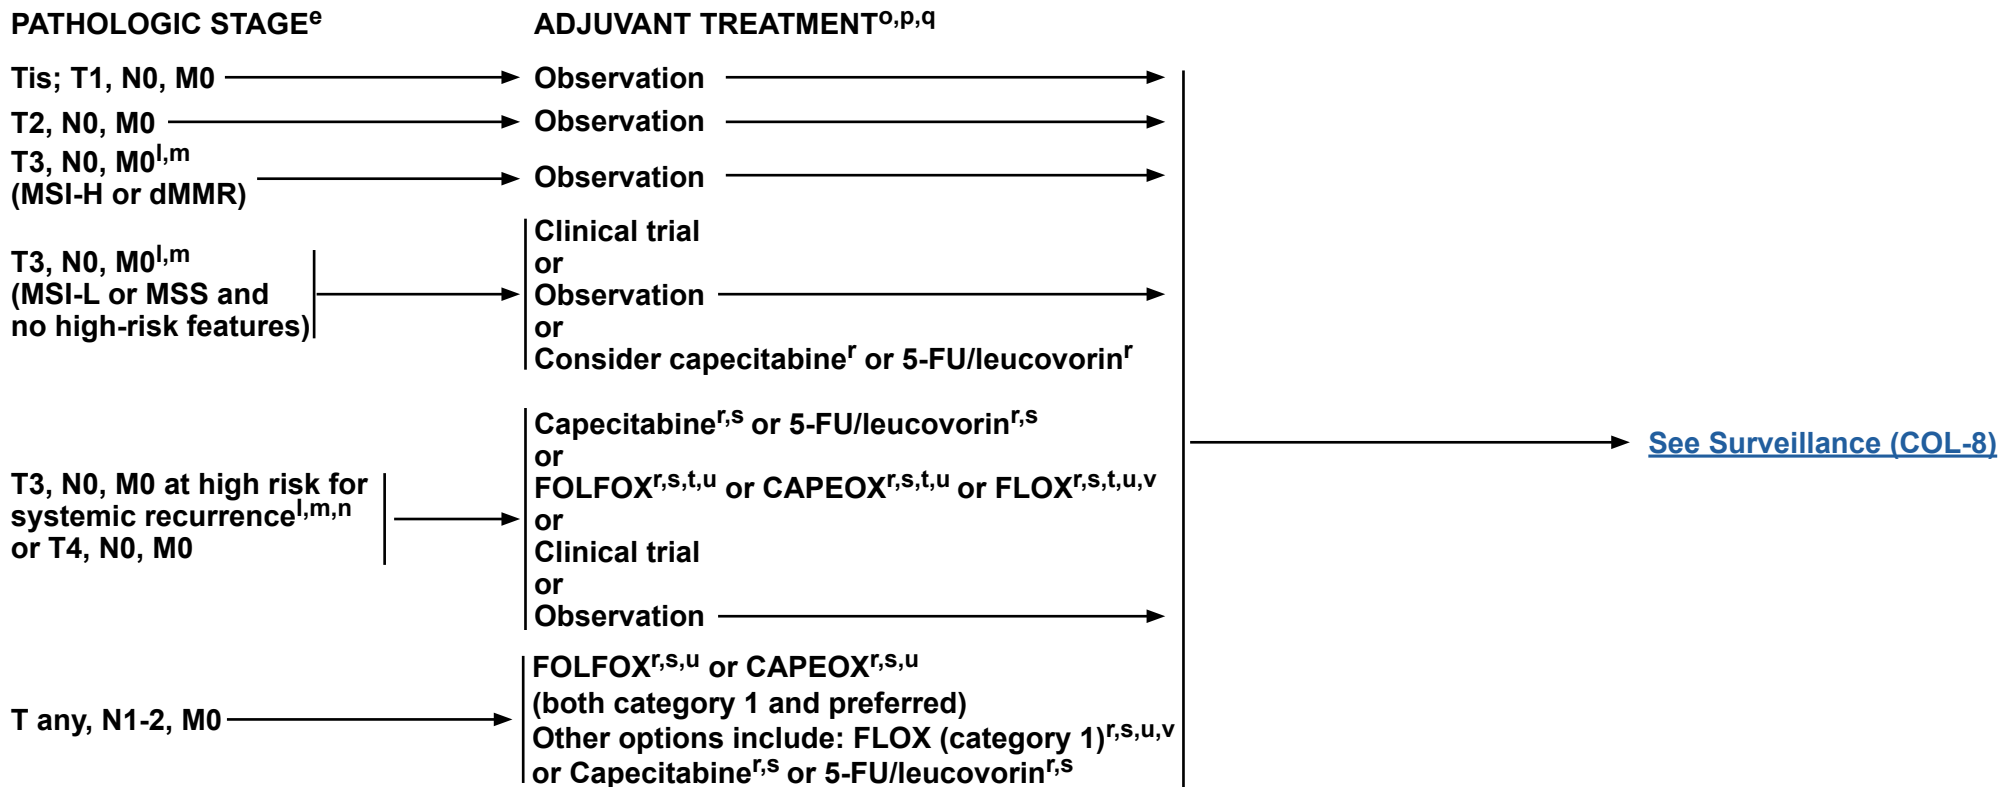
PATHOLOGIC STAGE$^{e}$

ADJUVANT TREATMENT$^{o,p,q}$

Tis; T1, N0, M0

Observation

T2, N0, M0

Observation

T3, N0, M0$^{l,m}$ (MSI-H or dMMR)

Observation

T3, N0, M0$^{l,m}$ (MSI-L or MSS and no high-risk features)

Clinical trial
or
Observation
or
Consider capecitabine$^{r}$ or 5-FU/leucovorin$^{r}$

T3, N0, M0 at high risk for systemic recurrence$^{l,m,n}$ or T4, N0, M0

Capecitabine$^{r,s}$ or 5-FU/leucovorin$^{r,s}$
or
FOLFOX$^{r,s,t,u}$ or CAPEOX$^{r,s,t,u}$ or FLOX$^{r,s,t,u,v}$
or
Clinical trial
or
Observation

T any, N1-2, M0

FOLFOX$^{r,s,u}$ or CAPEOX$^{r,s,u}$
(both category 1 and preferred)
Other options include: FLOX (category 1)$^{r,s,u,v}$
or Capecitabine$^{r,s}$ or 5-FU/leucovorin$^{r,s}$

See Surveillance (COL-8)